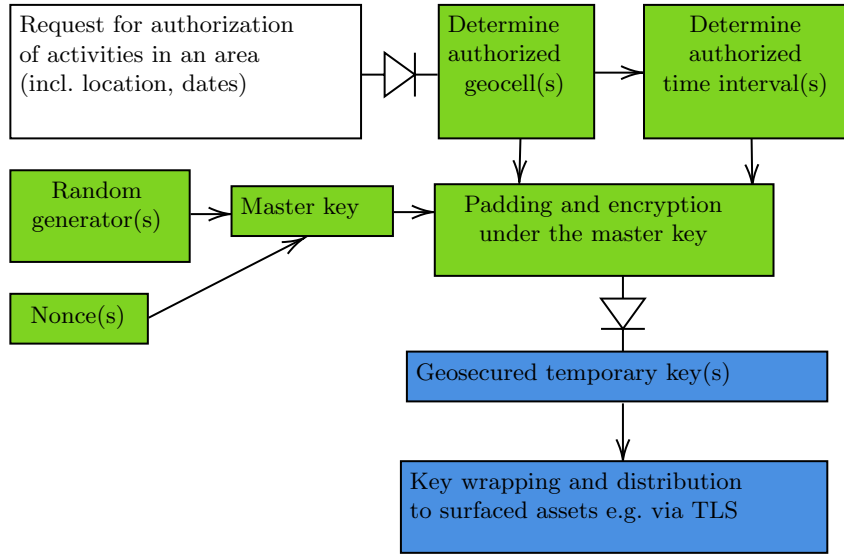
Request for authorization of activities in an area (incl. location, dates)

Determine authorized geocell(s)

Determine authorized time interval(s)

Random generator(s)

Master key

Padding and encryption under the master key

Nonce(s)

Geosecured temporary key(s)

Key wrapping and distribution to surfaced assets e.g. via TLS